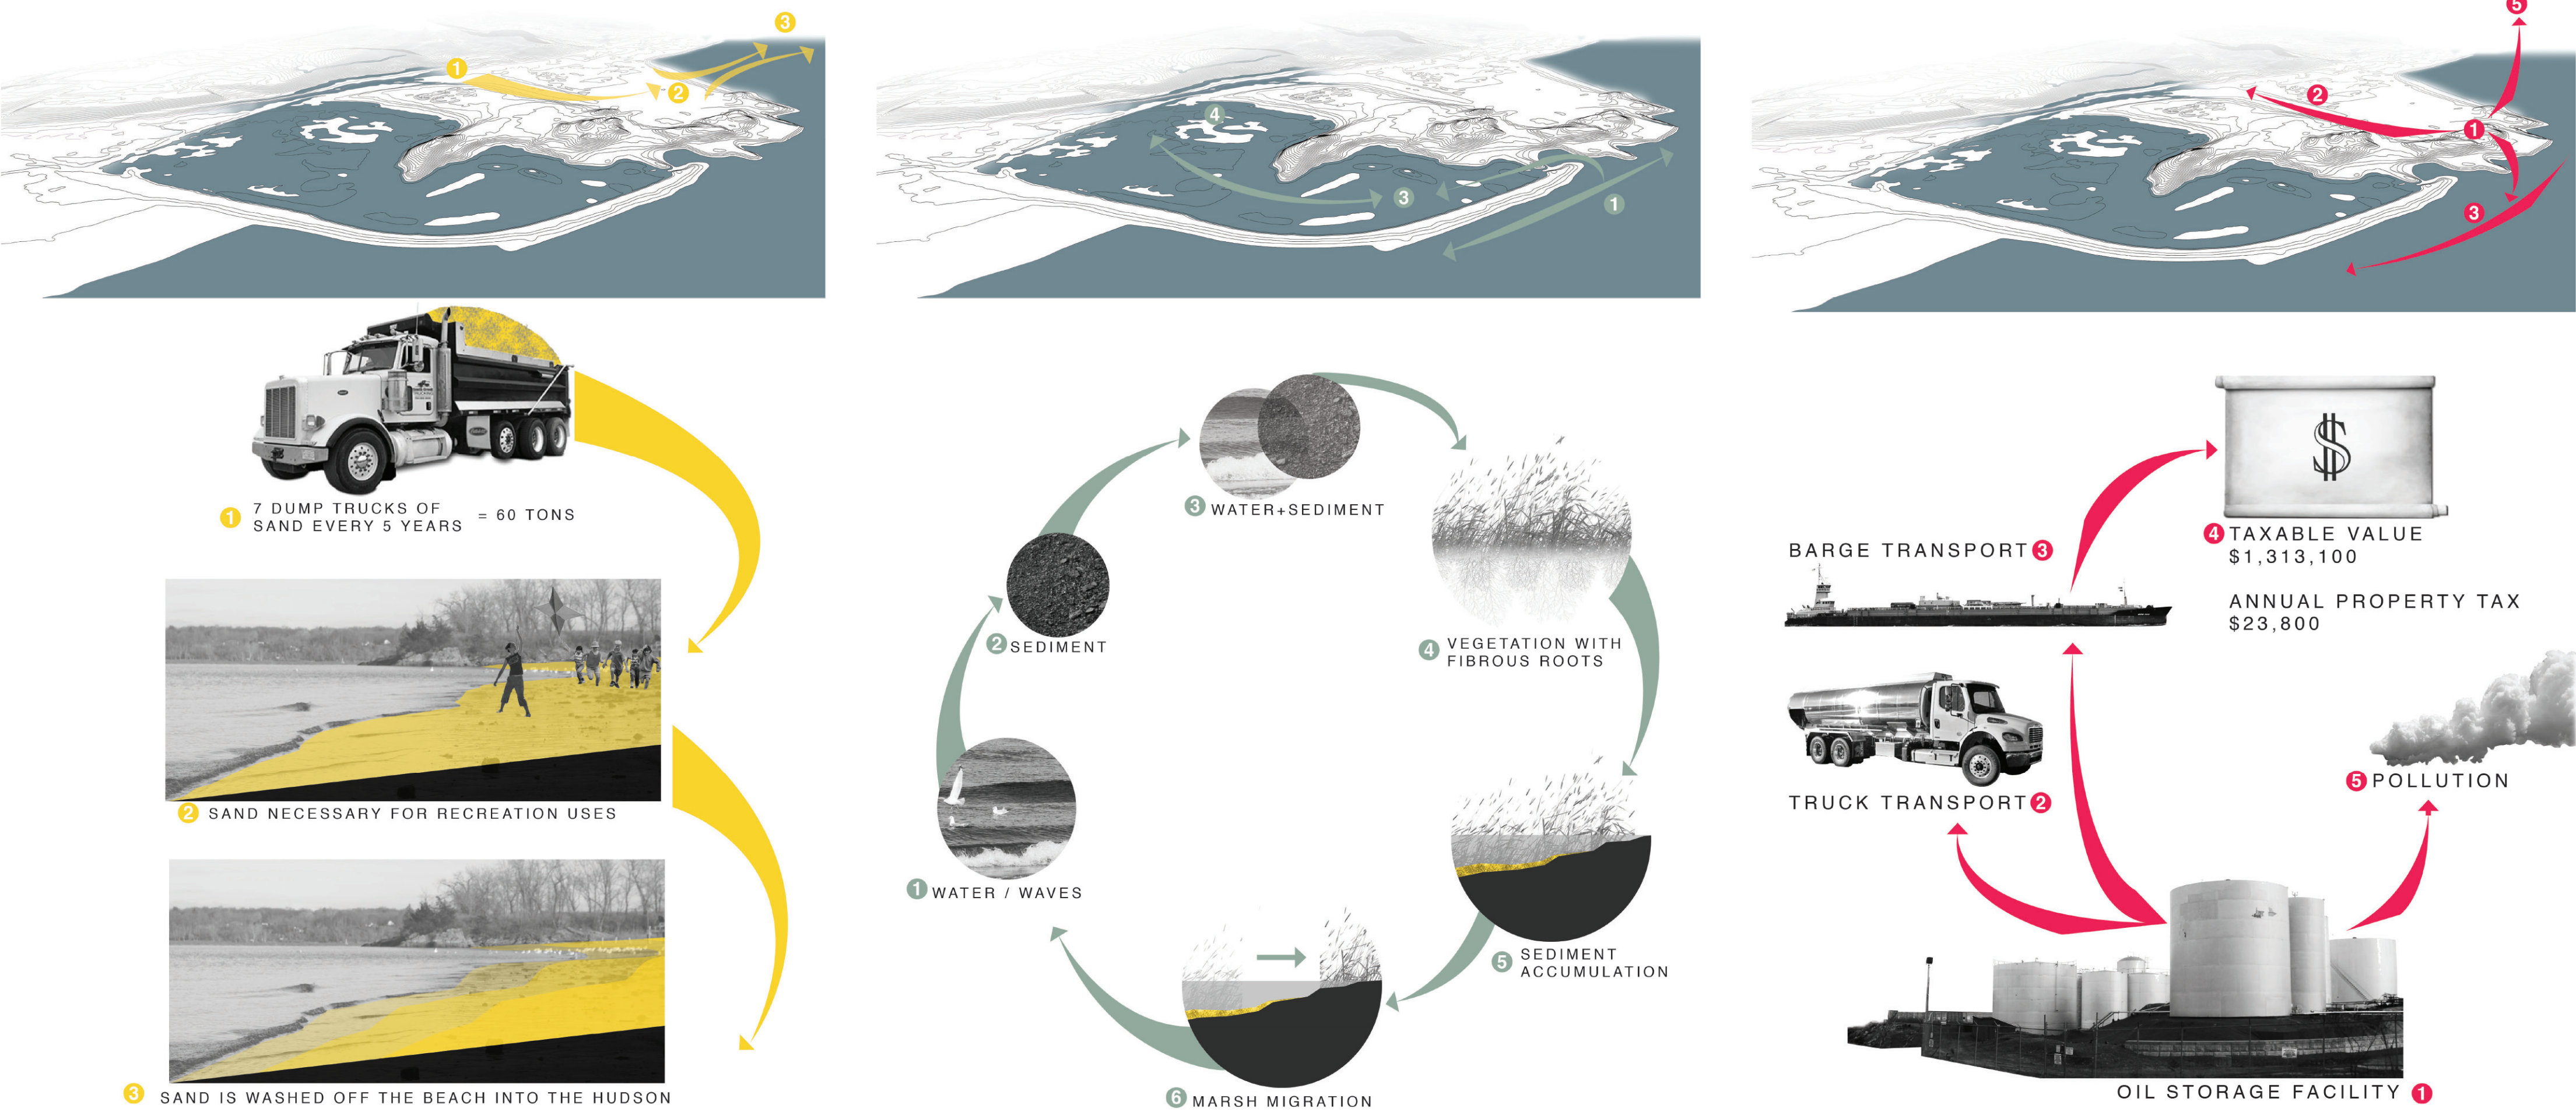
3

1

2

4

3

1

5

2

1

3

1 7 DUMP TRUCKS OF SAND EVERY 5 YEARS = 60 TONS

2 SAND NECESSARY FOR RECREATION USES

3 SAND IS WASHED OFF THE BEACH INTO THE HUDSON

3 WATER+SEDIMENT

2 SEDIMENT

4 VEGETATION WITH FIBROUS ROOTS

1 WATER / WAVES

5 SEDIMENT ACCUMULATION

6 MARSH MIGRATION

$

BARGE TRANSPORT 3

4 TAXABLE VALUE $1,313,100

ANNUAL PROPERTY TAX $23,800

TRUCK TRANSPORT 2

5 POLLUTION

OIL STORAGE FACILITY 1